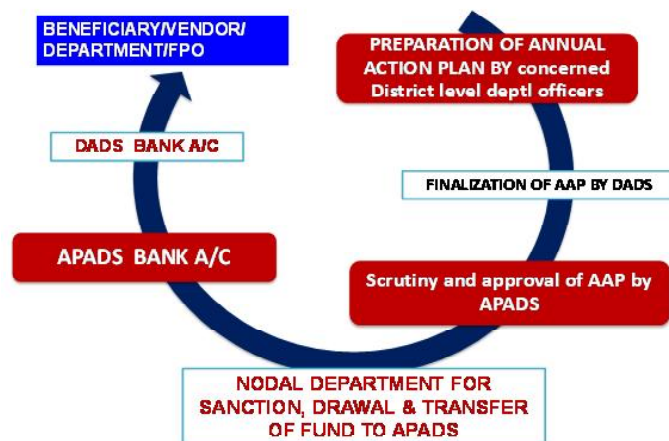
BENEFICIARY/VENDOR/ DEPARTMENT/FPO

PREPARATION OF ANNUAL ACTION PLAN BY concerned District level deptl officers

DADS BANK A/C

FINALIZATION OF AAP BY DADS

APADS BANK A/C

Scrutiny and approval of AAP by APADS

NODAL DEPARTMENT FOR SANCTION, DRAWAL & TRANSFER OF FUND TO APADS